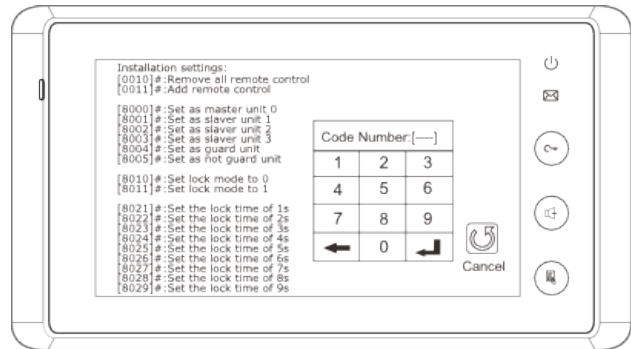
Installation settings:
[0010]#:Remove all remote control
[0011]#:Add remote control

[8000]#:Set as master unit 0
[8001]#:Set as slaver unit 1
[8002]#:Set as slaver unit 2
[8003]#:Set as slaver unit 3
[8004]#:Set as guard unit
[8005]#:Set as not guard unit

[8010]#:Set lock mode to 0
[8011]#:Set lock mode to 1

[8021]#:Set the lock time of 1s
[8022]#:Set the lock time of 2s
[8023]#:Set the lock time of 3s
[8024]#:Set the lock time of 4s
[8025]#:Set the lock time of 5s
[8026]#:Set the lock time of 6s
[8027]#:Set the lock time of 7s
[8028]#:Set the lock time of 8s
[8029]#:Set the lock time of 9s

Code Number:[----]

| 1 | 2 | 3 |
|---|---|---|
| 4 | 5 | 6 |
| 7 | 8 | 9 |
| ← | 0 | ↵ |

Cancel